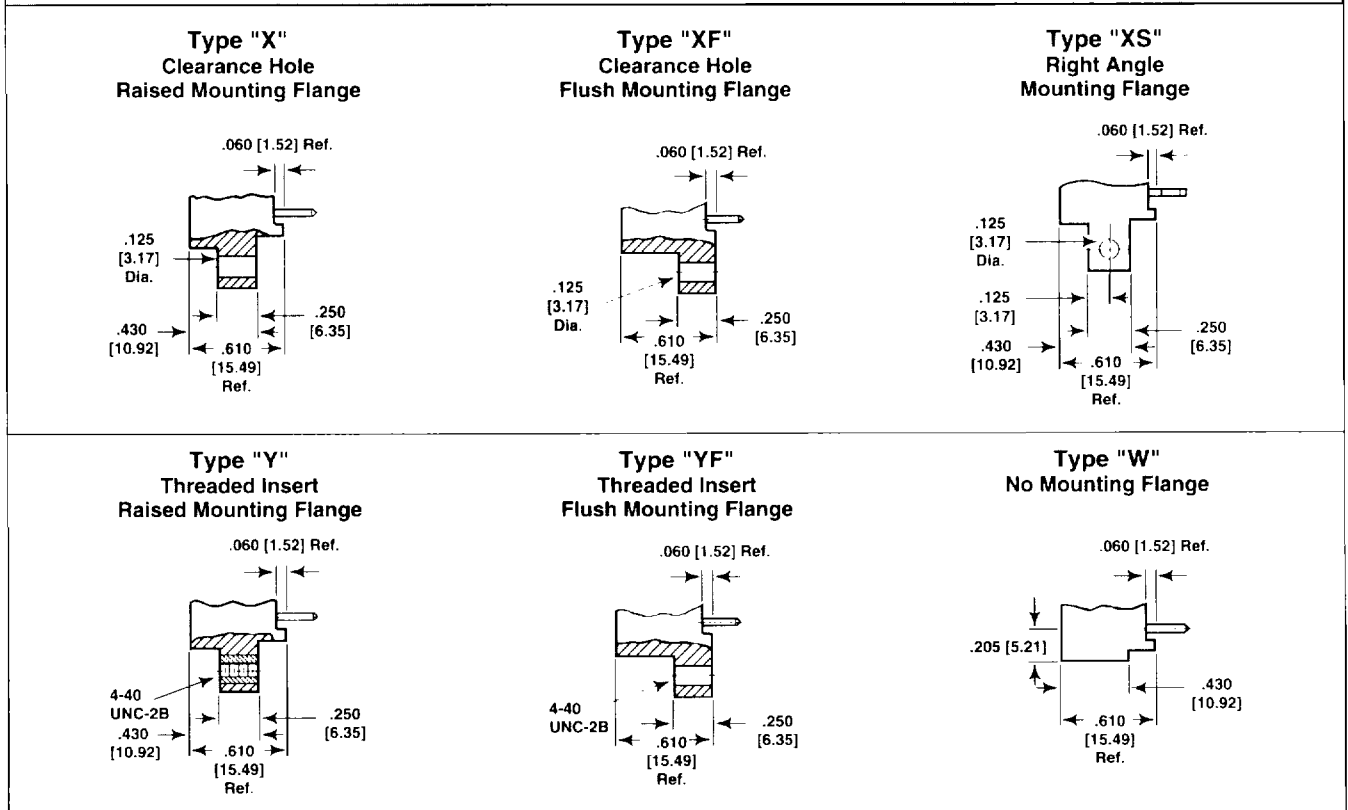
Type "X"
Clearance Hole
Raised Mounting Flange

.060 [1.52] Ref.
.125 [3.17] Dia.
.430 [10.92]
.610 [15.49] Ref.
.250 [6.35]

Type "XF"
Clearance Hole
Flush Mounting Flange

.060 [1.52] Ref.
.125 [3.17] Dia.
.610 [15.49] Ref.
.250 [6.35]

Type "XS"
Right Angle
Mounting Flange

.060 [1.52] Ref.
.125 [3.17] Dia.
.125 [3.17]
.430 [10.92]
.610 [15.49] Ref.
.250 [6.35]

Type "Y"
Threaded Insert
Raised Mounting Flange

.060 [1.52] Ref.
4-40 UNC-2B
.430 [10.92]
.610 [15.49] Ref.
.250 [6.35]

Type "YF"
Threaded Insert
Flush Mounting Flange

.060 [1.52] Ref.
4-40 UNC-2B
.610 [15.49] Ref.
.250 [6.35]

Type "W"
No Mounting Flange

.060 [1.52] Ref.
.205 [5.21]
.430 [10.92]
.610 [15.49] Ref.